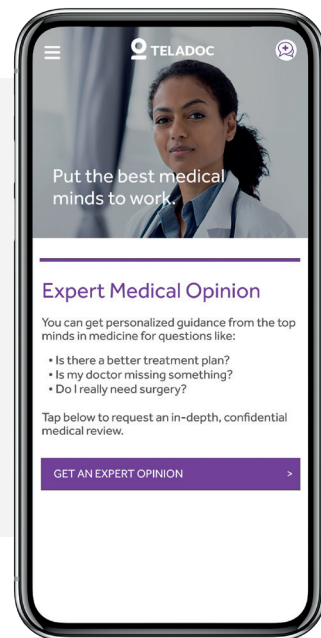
TELADOC

Put the best medical minds to work.

Expert Medical Opinion

You can get personalized guidance from the top minds in medicine for questions like:

• Is there a better treatment plan?
• Is my doctor missing something?
• Do I really need surgery?

Tap below to request an in-depth, confidential medical review.

GET AN EXPERT OPINION >